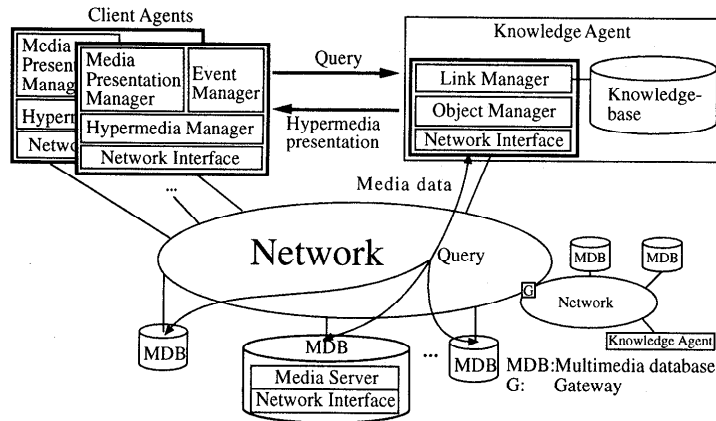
Client Agents

Media Presentation Manag

Hyperm

Netwo

Media Presentation Manager

Event Manager

Hypermedia Manager

Network Interface

Query

Hypermedia presentation

Knowledge Agent

Link Manager

Object Manager

Network Interface

Knowledge-base

...

Media data

Network

Query

MDB

MDB

G

Network

Knowledge Agent

MDB

MDB

Media Server

Network Interface

...

MDB

MDB:Multimedia database
G: Gateway